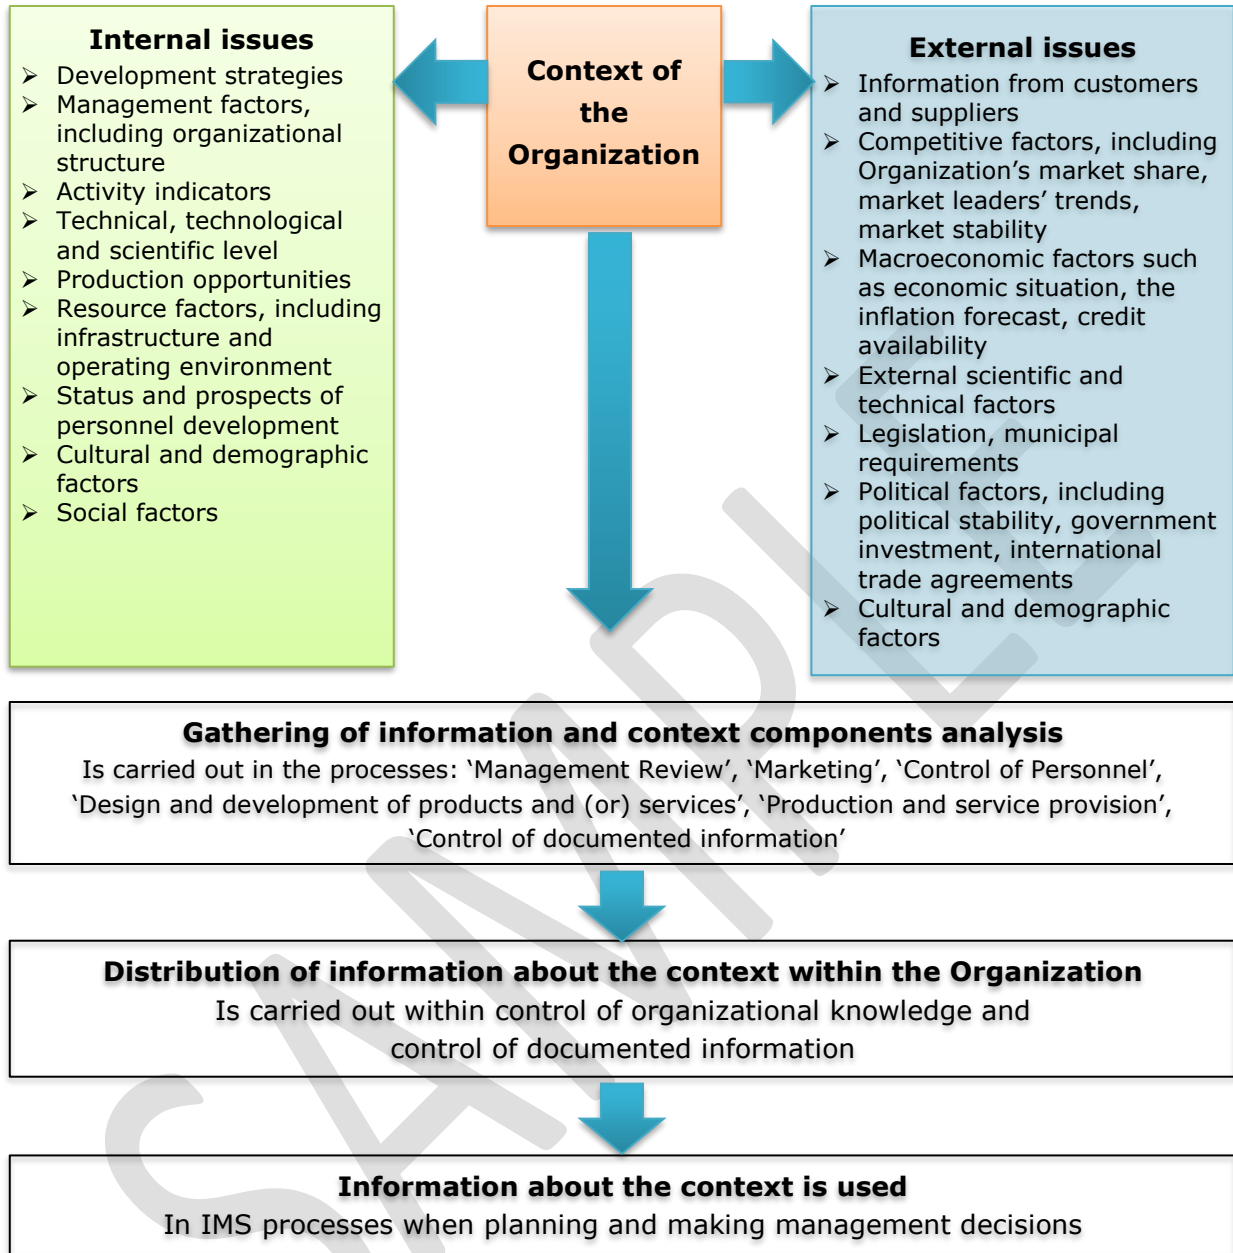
**Internal issues**

- Development strategies
- Management factors, including organizational structure
- Activity indicators
- Technical, technological and scientific level
- Production opportunities
- Resource factors, including infrastructure and operating environment
- Status and prospects of personnel development
- Cultural and demographic factors
- Social factors

**Context of the Organization**

**External issues**

- Information from customers and suppliers
- Competitive factors, including Organization's market share, market leaders' trends, market stability
- Macroeconomic factors such as economic situation, the inflation forecast, credit availability
- External scientific and technical factors
- Legislation, municipal requirements
- Political factors, including political stability, government investment, international trade agreements
- Cultural and demographic factors

**Gathering of information and context components analysis**
Is carried out in the processes: 'Management Review', 'Marketing', 'Control of Personnel', 'Design and development of products and (or) services', 'Production and service provision', 'Control of documented information'

**Distribution of information about the context within the Organization**
Is carried out within control of organizational knowledge and control of documented information

**Information about the context is used**
In IMS processes when planning and making management decisions

SAMPLE